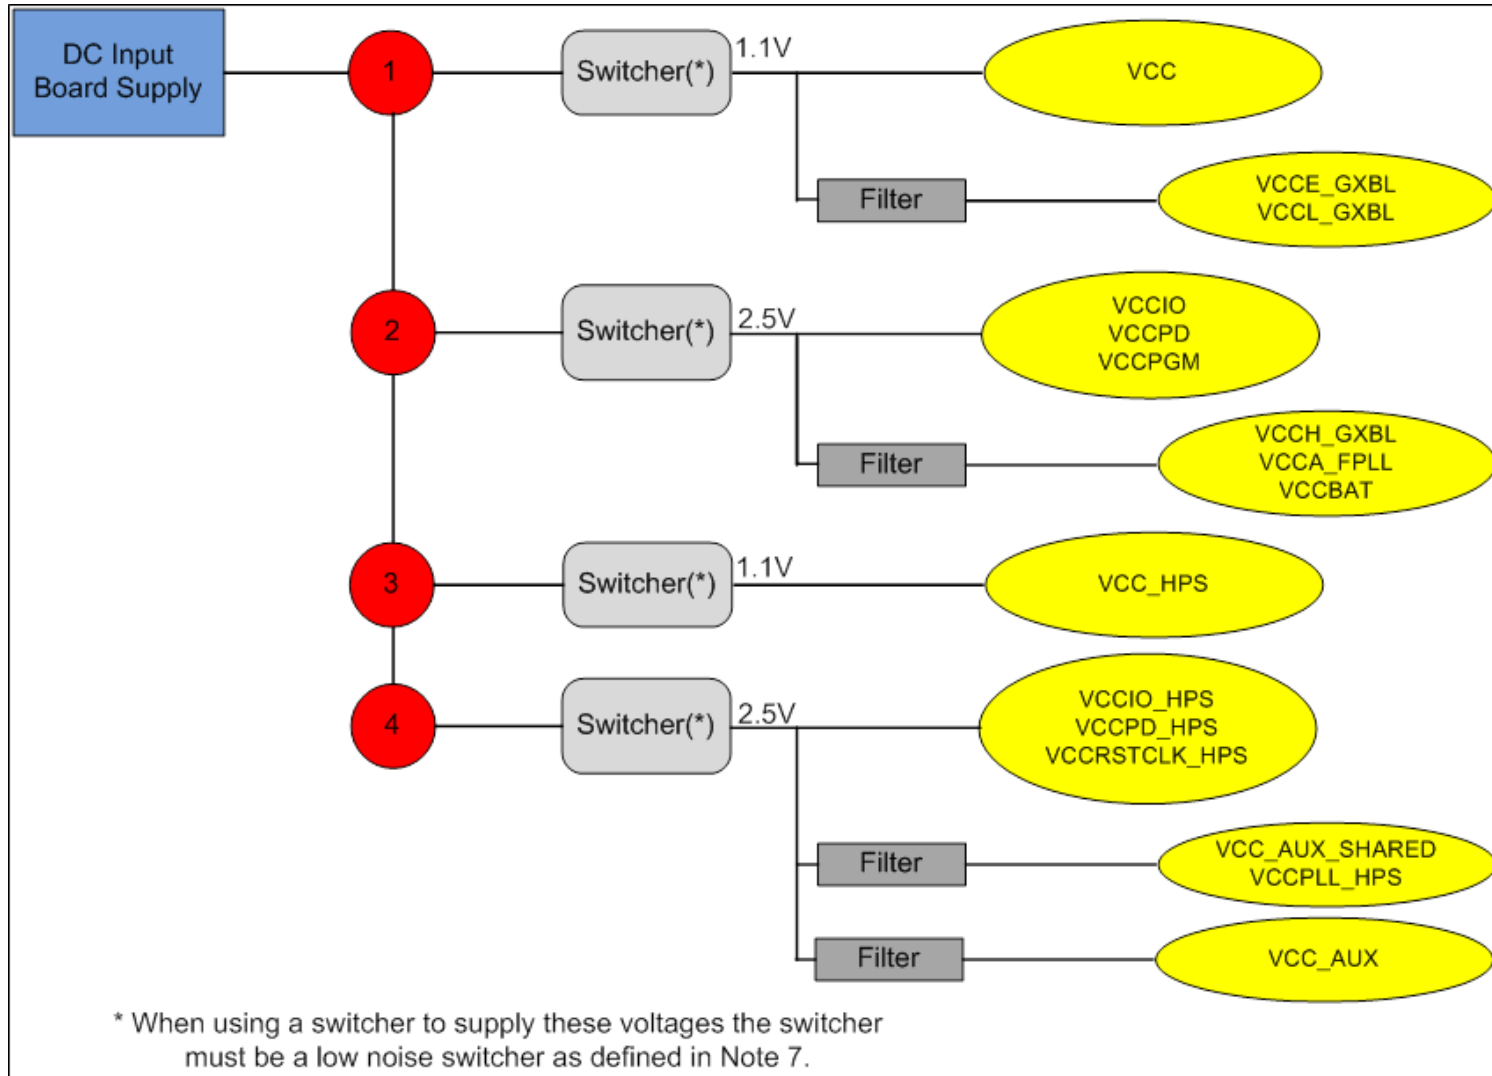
DC Input Board Supply

1

Switcher(*)

1.1V

VCC

Filter

VCCE_GXBL
VCCL_GXBL

2

Switcher(*)

2.5V

VCCIO
VCCPD
VCCPGM

Filter

VCCH_GXBL
VCCA_FPLL
VCCBAT

3

Switcher(*)

1.1V

VCC_HPS

4

Switcher(*)

2.5V

VCCIO_HPS
VCCPD_HPS
VCCRSTCLK_HPS

Filter

VCC_AUX_SHARED
VCCPLL_HPS

Filter

VCC_AUX

* When using a switcher to supply these voltages the switcher must be a low noise switcher as defined in Note 7.